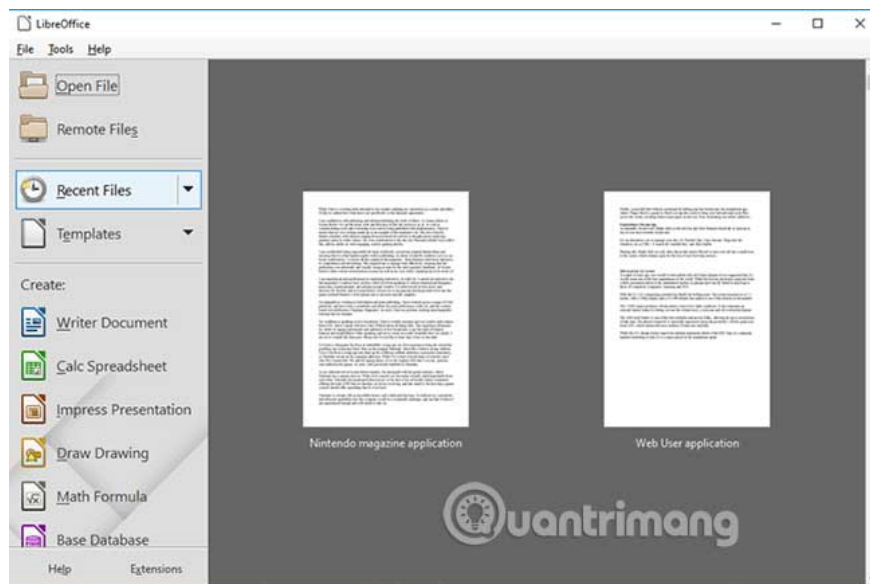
LibreOffice

File Tools Help

Open File

Remote Files

Recent Files

Templates

Create:

Writer Document

Calc Spreadsheet

Impress Presentation

Draw Drawing

Math Formula

Base Database

Help Extensions

Nintendo magazine application

Web User application

Quantrimang